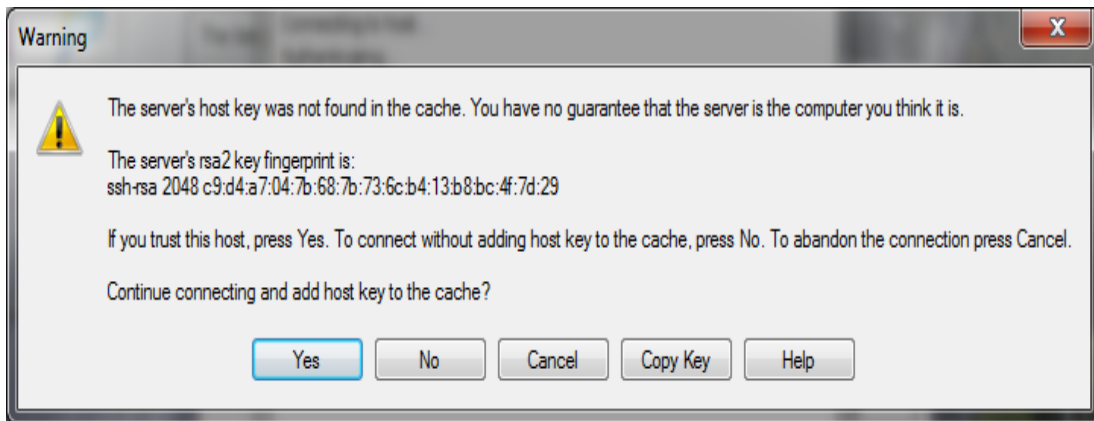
Warning

The server's host key was not found in the cache. You have no guarantee that the server is the computer you think it is.

The server's rsa2 key fingerprint is:
ssh-rsa 2048 c9:d4:a7:04:7b:68:7b:73:6c:b4:13:b8:bc:4f:7d:29

If you trust this host, press Yes. To connect without adding host key to the cache, press No. To abandon the connection press Cancel.

Continue connecting and add host key to the cache?

Yes No Cancel Copy Key Help